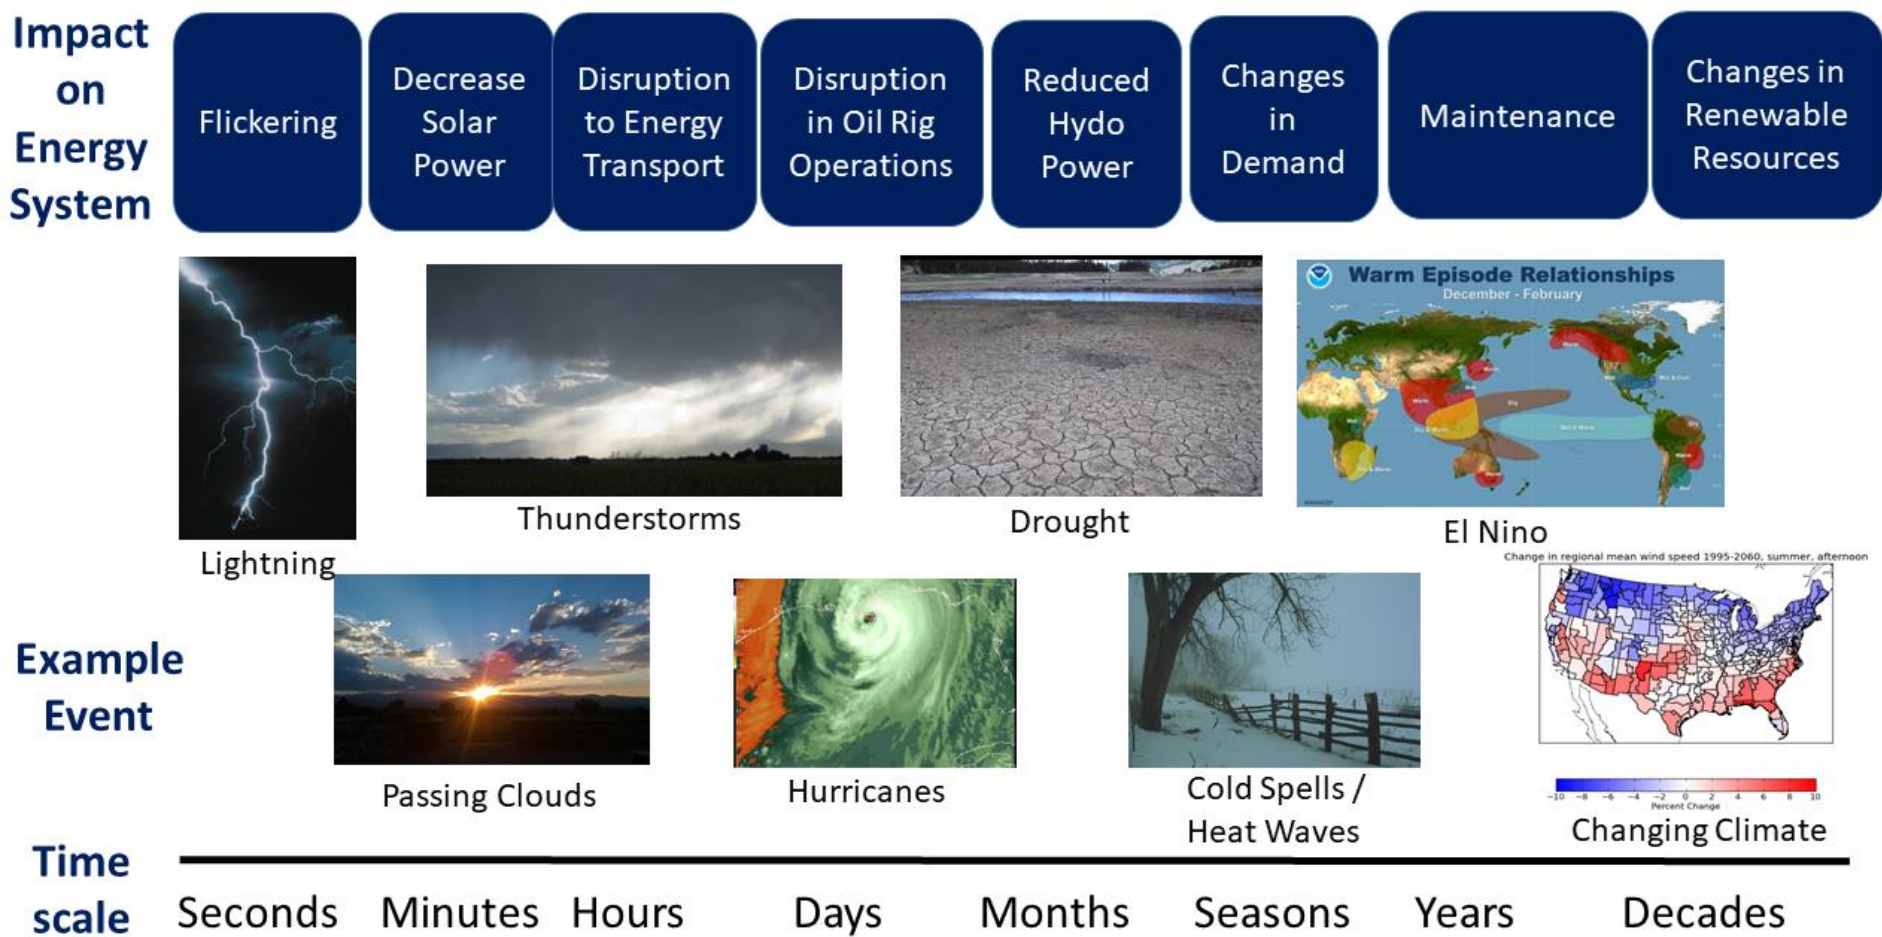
Impact on Energy System

Flickering

Decrease Solar Power

Disruption to Energy Transport

Disruption in Oil Rig Operations

Reduced Hydo Power

Changes in Demand

Maintenance

Changes in Renewable Resources

Lightning

Thunderstorms

Drought

Warm Episode Relationships
December - February

El Nino

Example Event

Passing Clouds

Hurricanes

Cold Spells / Heat Waves

Change in regional mean wind speed 1995-2060, summer, afternoon

-10 -8 -6 -4 -2 0 2 4 6 8 10
Percent Change

Changing Climate

Time scale

Seconds Minutes Hours Days Months Seasons Years Decades